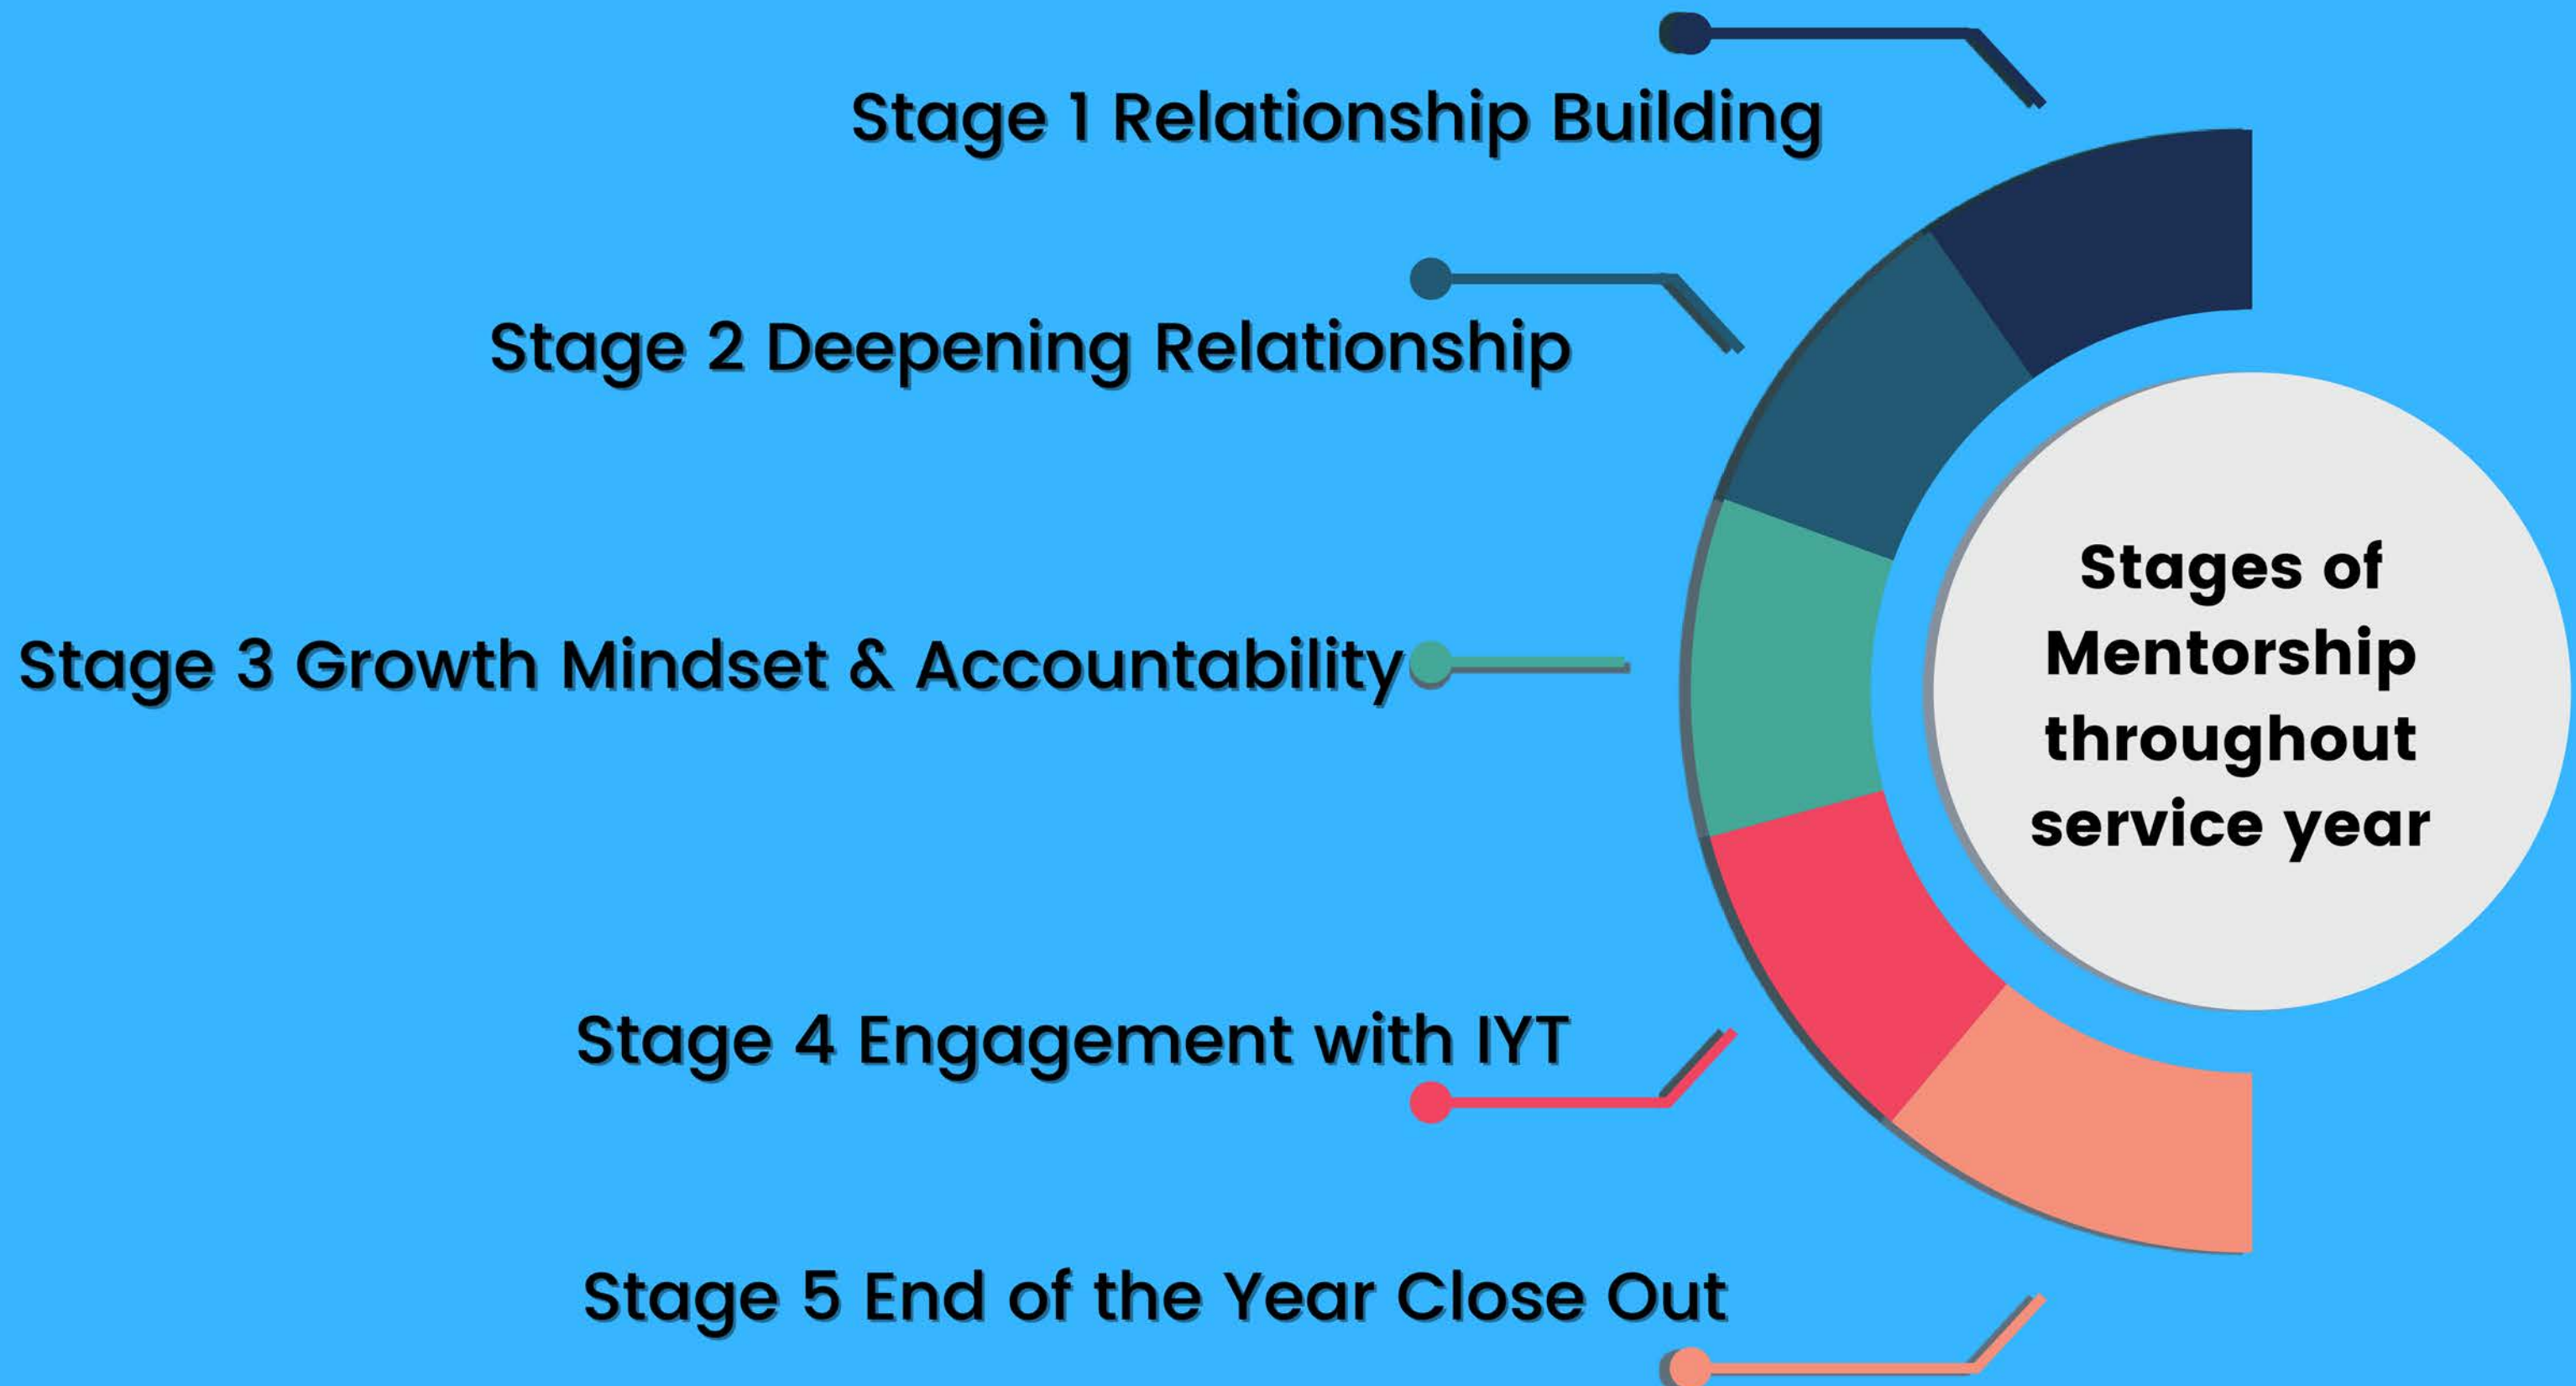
Stage 1 Relationship Building

Stage 2 Deepening Relationship

Stage 3 Growth Mindset & Accountability

Stage 4 Engagement with IYT

Stage 5 End of the Year Close Out

Stages of Mentorship throughout service year